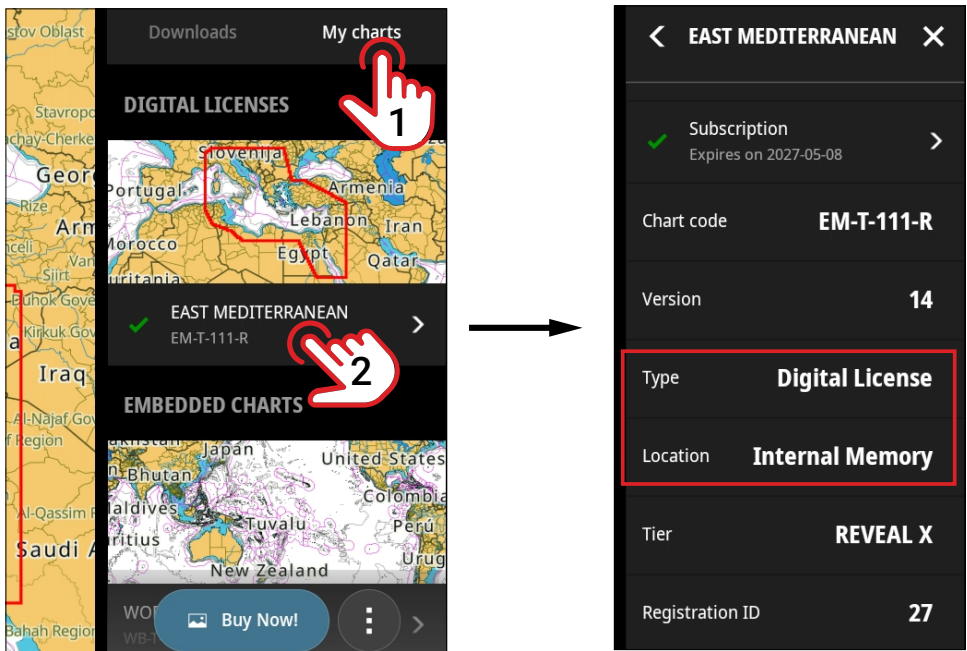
stov Oblast
Stavropo
chay-Cherke
Georg
Rize
Arm
ceili
Siirt
Duhok Gove
Kirkuk Gov
Iraq
Al-Najaf Gov
f Region
Al-Qassim R
Saudi A
Bahah Region

Downloads
My charts
1
DIGITAL LICENSES
Slovenija
Portugal
Armenia
Lebanon
Iran
Morocco
Egypt
Qatar
uritania
EAST MEDITERRANEAN
EM-T-111-R
2
EMBEDDED CHARTS
kistan
Japan
Bhutan
United States
Colombia
ldives
Tuvalu
Perú
ritius
Urug
New Zealand
WO
WB-T
Buy Now!

EAST MEDITERRANEAN

| | |
|---|---|
| Subscription<br>Expires on 2027-05-08 | |
| Chart code | EM-T-111-R |
| Version | 14 |
| Type | Digital License |
| Location | Internal Memory |
| Tier | REVEAL X |
| Registration ID | 27 |